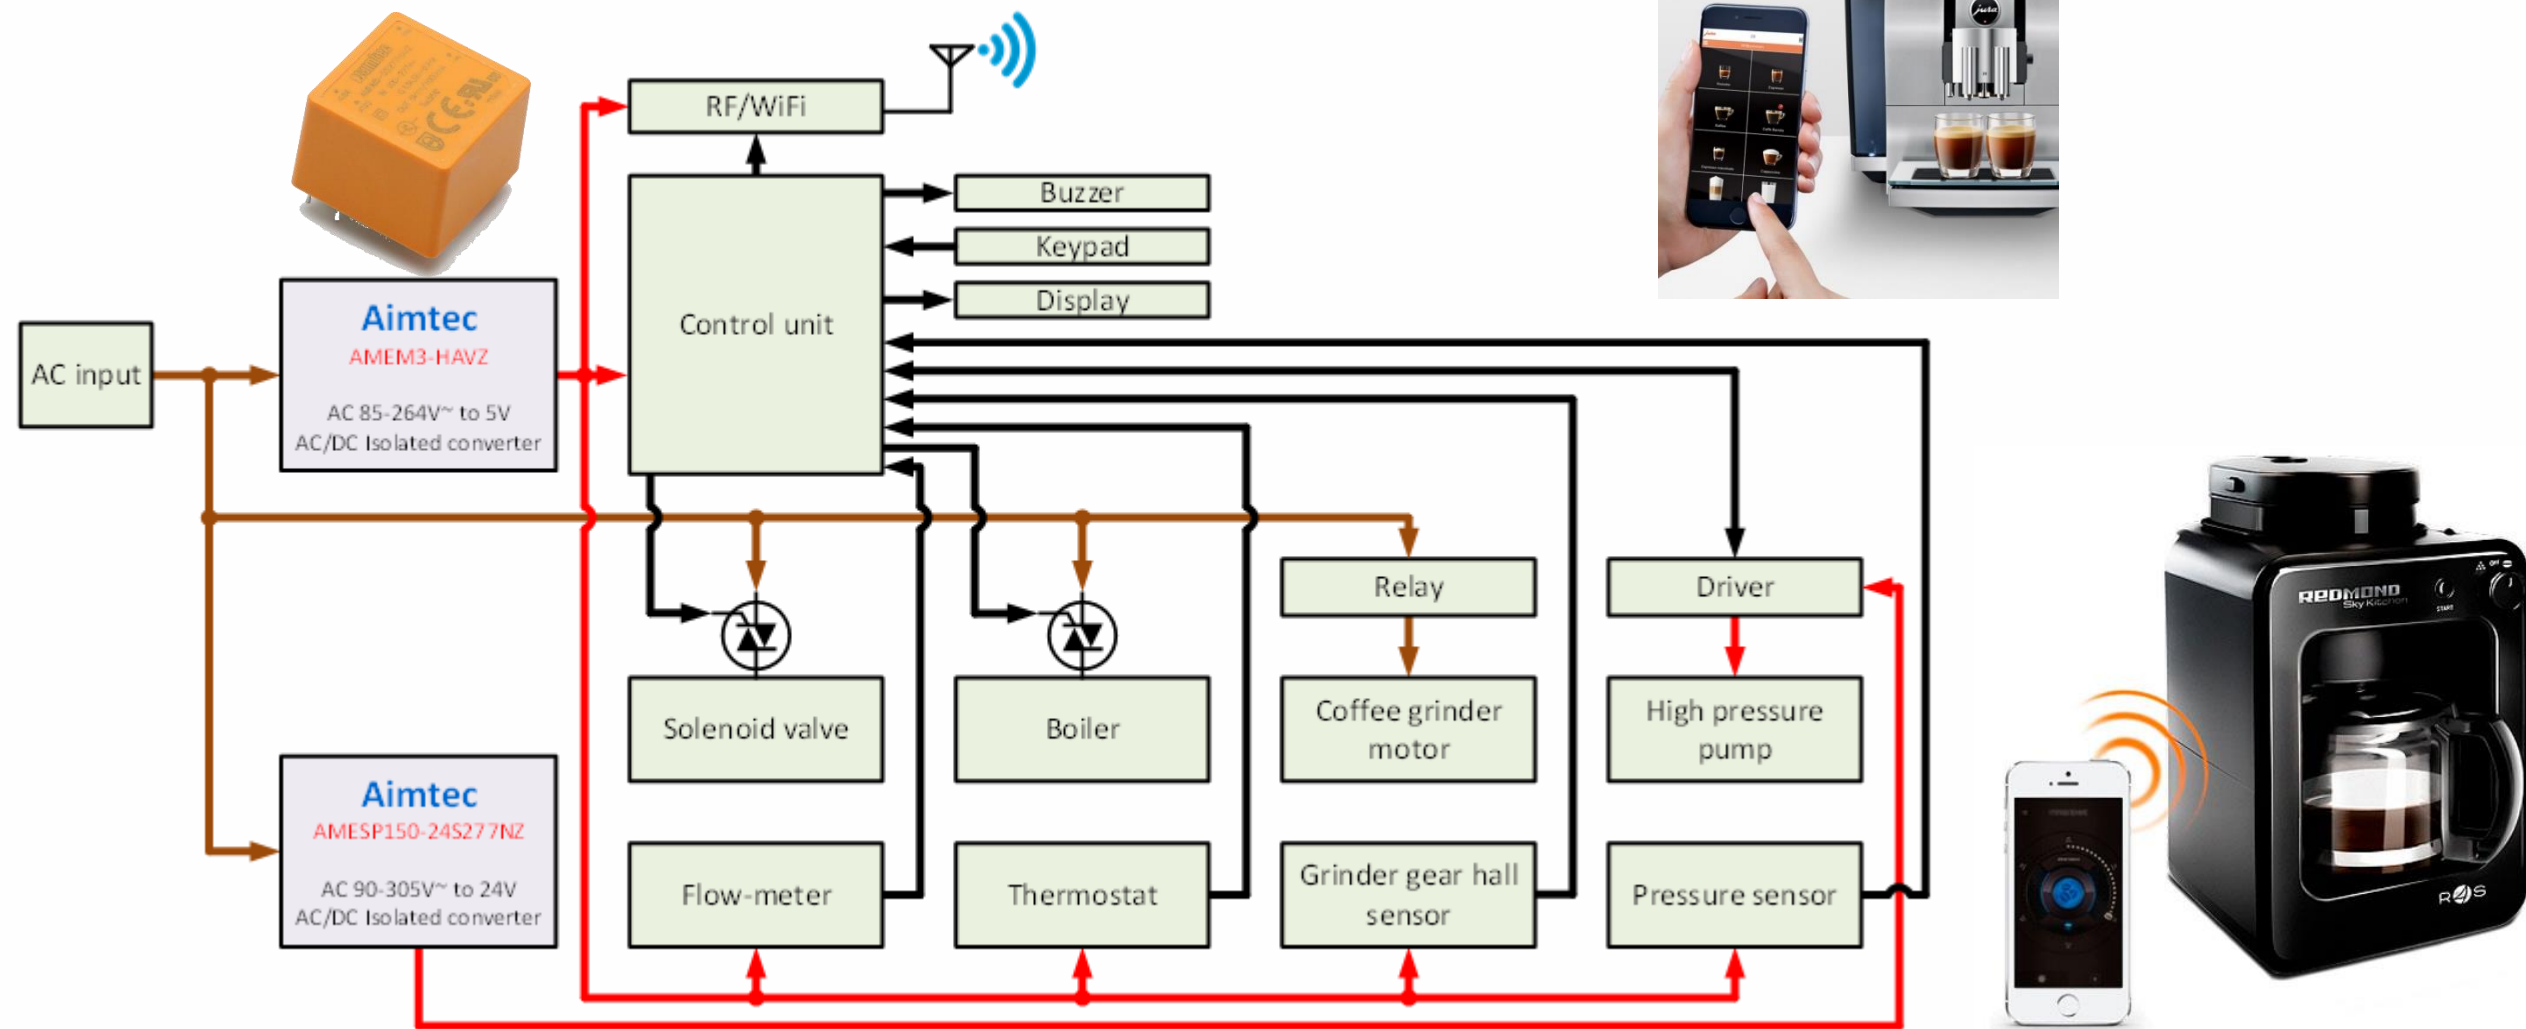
AC input

Aimtec
AMEM3-HAVZ
AC 85-264V~ to 5V
AC/DC Isolated converter

Aimtec
AMESP150-24S277NZ
AC 90-305V~ to 24V
AC/DC Isolated converter

RF/WiFi

Control unit

Buzzer

Keypad

Display

Relay

Driver

Solenoid valve

Boiler

Coffee grinder motor

High pressure pump

Flow-meter

Thermostat

Grinder gear hall sensor

Pressure sensor

REDMOND
Sky Kitchen